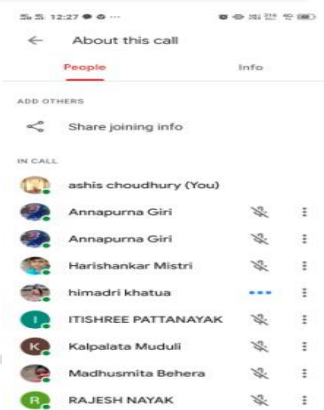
12:27

About this call

People

Info

ADD OTHERS

Share joining info

IN CALL

ashis choudhury (You)

Annapurna Giri

Annapurna Giri

Harishankar Mistri

himadri khatua

I

ITISHREE PATTANAYAK

K

Kalpalata Muduli

Madhusmita Behera

R

RAJESH NAYAK